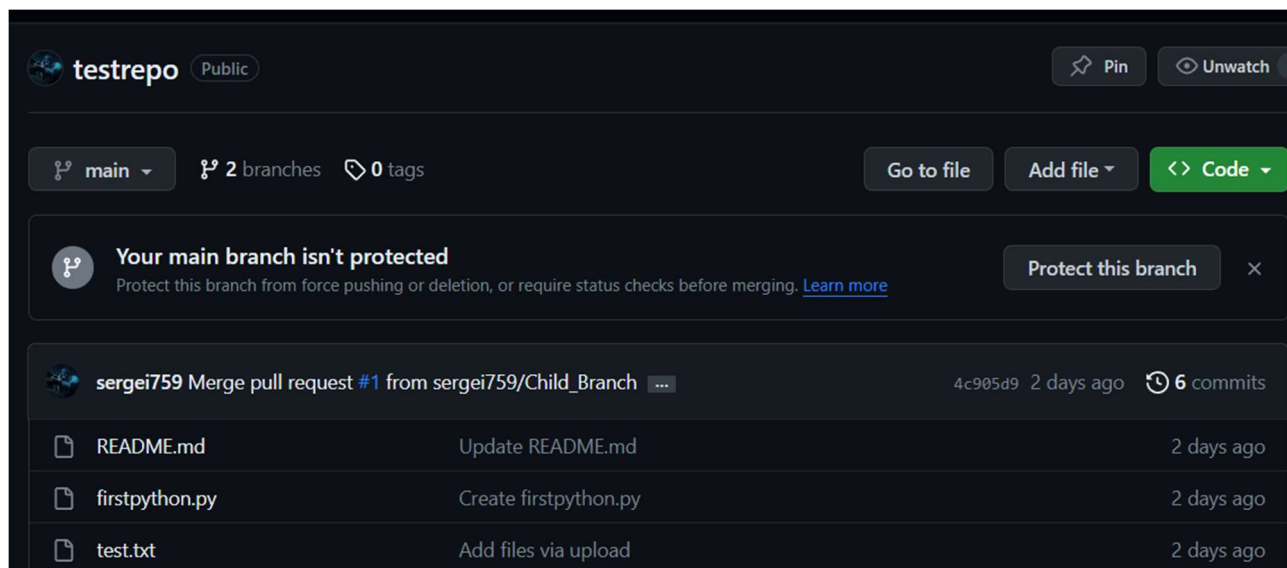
testrepo Public

Pin

Unwatch

main

2 branches

0 tags

Go to file

Add file

Code

Your main branch isn't protected

Protect this branch from force pushing or deletion, or require status checks before merging. Learn more

Protect this branch

×

sergei759 Merge pull request #1 from sergei759/Child_Branch ...

4c905d9 2 days ago

6 commits

| | | |
|---|---|---|
| README.md | Update README.md | 2 days ago |
| firstpython.py | Create firstpython.py | 2 days ago |
| test.txt | Add files via upload | 2 days ago |